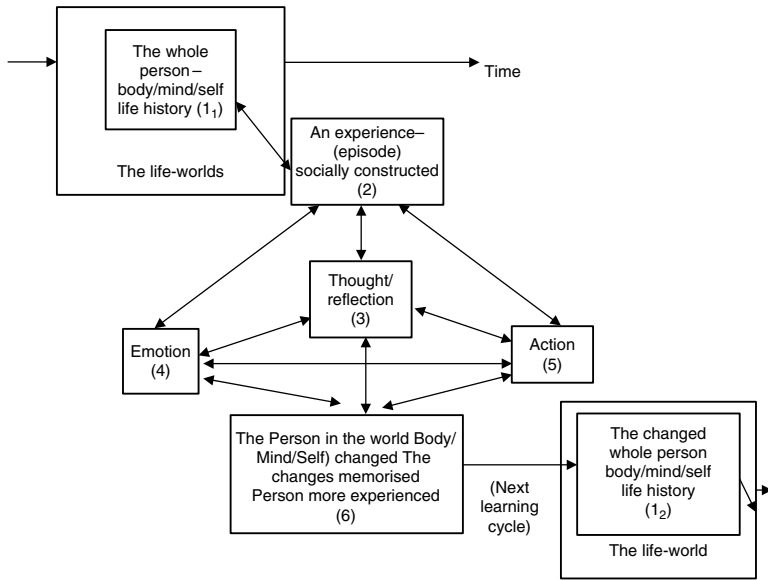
The whole person – body/mind/self life history ($1_1$)

Time

The life-worlds

An experience– (episode) socially constructed (2)

Thought/ reflection (3)

Emotion (4)

Action (5)

The Person in the world Body/ Mind/Self) changed The changes memorised Person more experienced (6)

(Next learning cycle)

The changed whole person body/mind/self life history ($1_2$)

The life-world